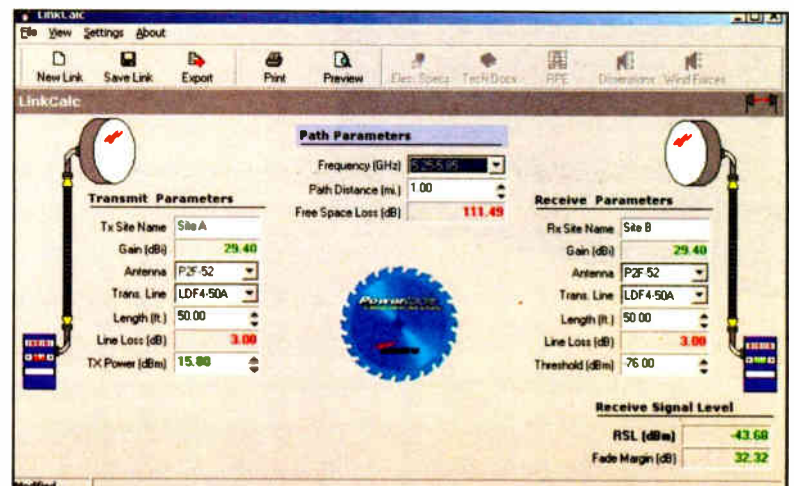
LinkCalc

File View Settings About

New Link Save Link Export Print Preview Elec Specs Tech Docs RPE Dimensions Wind Forces

LinkCalc

Path Parameters

Frequency (GHz) 5.25-5.85

Path Distance (mi.) 1.00

Free Space Loss (dB) 111.49

Transmit Parameters

Tx Site Name Site A

Gain (dBi) 29.40

Antenna P2F-52

Trans. Line LDF4-50A

Length (ft.) 50.00

Line Loss (dB) 3.00

TX Power (dBm) 15.00

Receive Parameters

Rx Site Name Site B

Gain (dBi) 29.40

Antenna P2F-52

Trans. Line LDF4-50A

Length (ft.) 50.00

Line Loss (dB) 3.00

Threshold (dBm) -76.00

Receive Signal Level

RSL (dBm) -43.68

Fade Margin (dB) 32.32

Modified